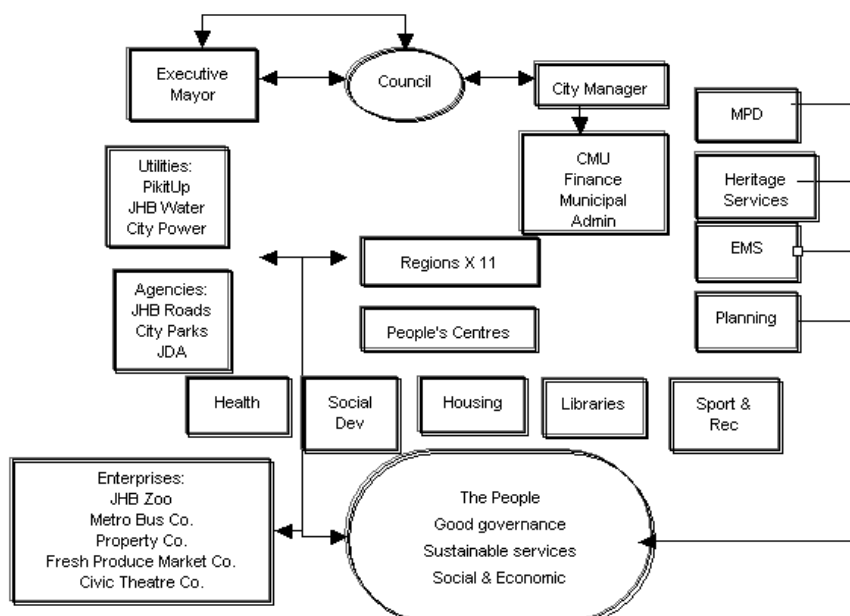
Executive Mayor

Council

City Manager

MPD

CMU
Finance
Municipal
Admin

Heritage Services

Utilities:
PikitUp
JHB Water
City Power

EMS

Regions X 11

Agencies:
JHB Roads
City Parks
JDA

Planning

People's Centres

Health

Social Dev

Housing

Libraries

Sport & Rec

Enterprises:
JHB Zoo
Metro Bus Co.
Property Co.
Fresh Produce Market Co.
Civic Theatre Co.

The People
Good governance
Sustainable services
Social & Economic